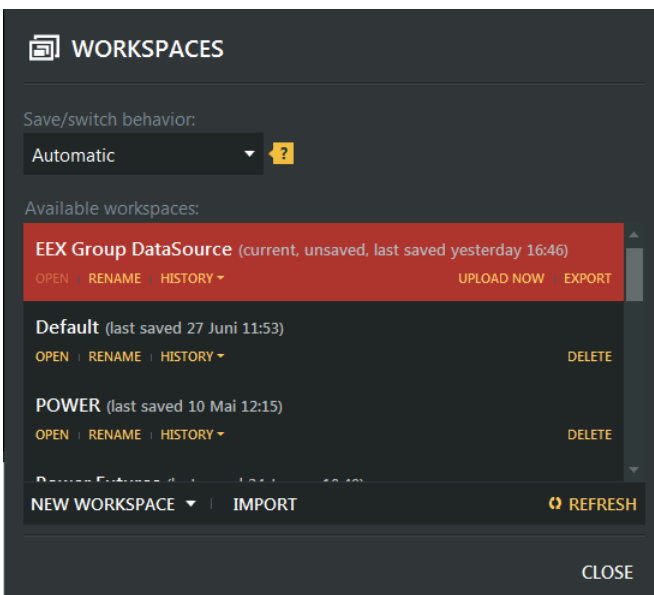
WORKSPACES

Save/switch behavior:

Automatic ?

Available workspaces:

EEX Group DataSource (current, unsaved, last saved yesterday 16:46)
OPEN | RENAME | HISTORY | UPLOAD NOW | EXPORT

Default (last saved 27 Juni 11:53)
OPEN | RENAME | HISTORY | DELETE

POWER (last saved 10 Mai 12:15)
OPEN | RENAME | HISTORY | DELETE

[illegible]

NEW WORKSPACE | IMPORT REFRESH

CLOSE